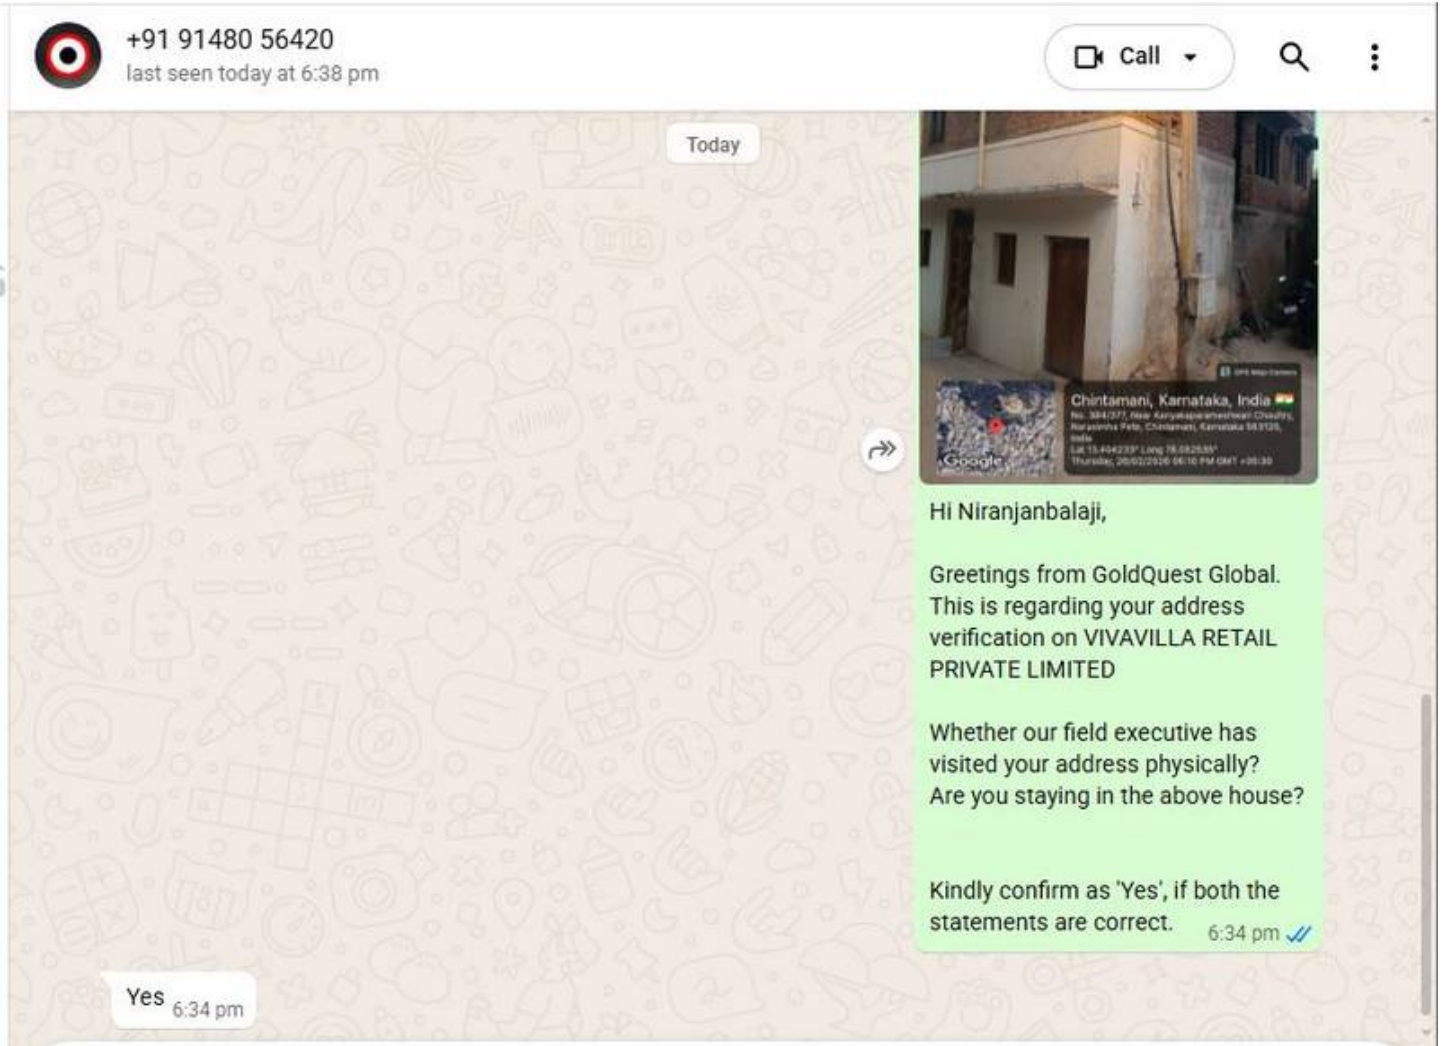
+91 91480 56420
last seen today at 6:38 pm

Call

Today

Chintamani, Karnataka, India
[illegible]
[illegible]
Google

Hi Niranjanbalaji,

Greetings from GoldQuest Global. This is regarding your address verification on VIVAVILLA RETAIL PRIVATE LIMITED

Whether our field executive has visited your address physically? Are you staying in the above house?

Kindly confirm as 'Yes', if both the statements are correct. 6:34 pm

Yes 6:34 pm